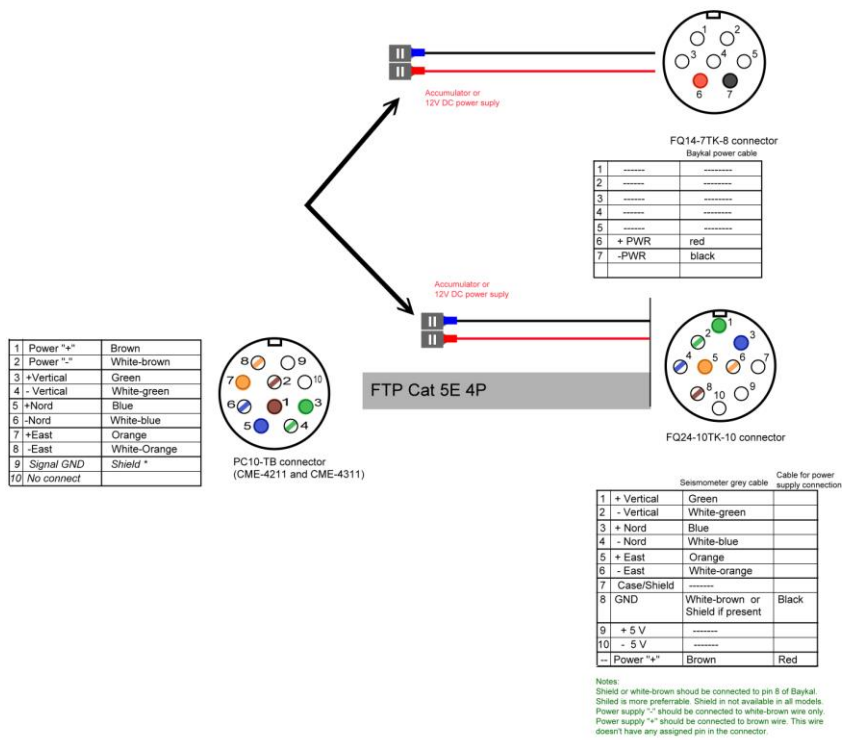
Accumulator or
12V DC power suply

FQ14-7TK-8 connector
Baykal power cable

| 1 | ------- | --------- |
|---|---|---|
| 2 | ------- | --------- |
| 3 | ------- | --------- |
| 4 | ------- | --------- |
| 5 | ------- | --------- |
| 6 | + PWR | red |
| 7 | -PWR | black |
| | | |

Accumulator or
12V DC power suply

| 1 | Power "+" | Brown |
|---|---|---|
| 2 | Power "-" | White-brown |
| 3 | +Vertical | Green |
| 4 | - Vertical | White-green |
| 5 | +Nord | Blue |
| 6 | -Nord | White-blue |
| 7 | +East | Orange |
| 8 | -East | White-Orange |
| 9 | Signal GND | Shield * |
| 10 | No connect | |

PC10-TB connector
(CME-4211 and CME-4311)

FTP Cat 5E 4P

FQ24-10TK-10 connector

| | | Seismometer grey cable | Cable for power supply connection |
|---|---|---|---|
| 1 | + Vertical | Green | |
| 2 | - Vertical | White-green | |
| 3 | + Nord | Blue | |
| 4 | - Nord | White-blue | |
| 5 | + East | Orange | |
| 6 | - East | White-orange | |
| 7 | Case/Shield | -------- | |
| 8 | GND | White-brown or Shield if present | Black |
| 9 | + 5 V | -------- | |
| 10 | - 5 V | -------- | |
| -- | Power "+" | Brown | Red |

Notes:
Shield or white-brown shoud be connected to pin 8 of Baykal. Shiled is more preferable. Shield in not available in all models. Power supply "-" should be connected to white-brown wire only. Power supply "+" should be connected to brown wire. This wire doesn't have any assigned pin in the connector.